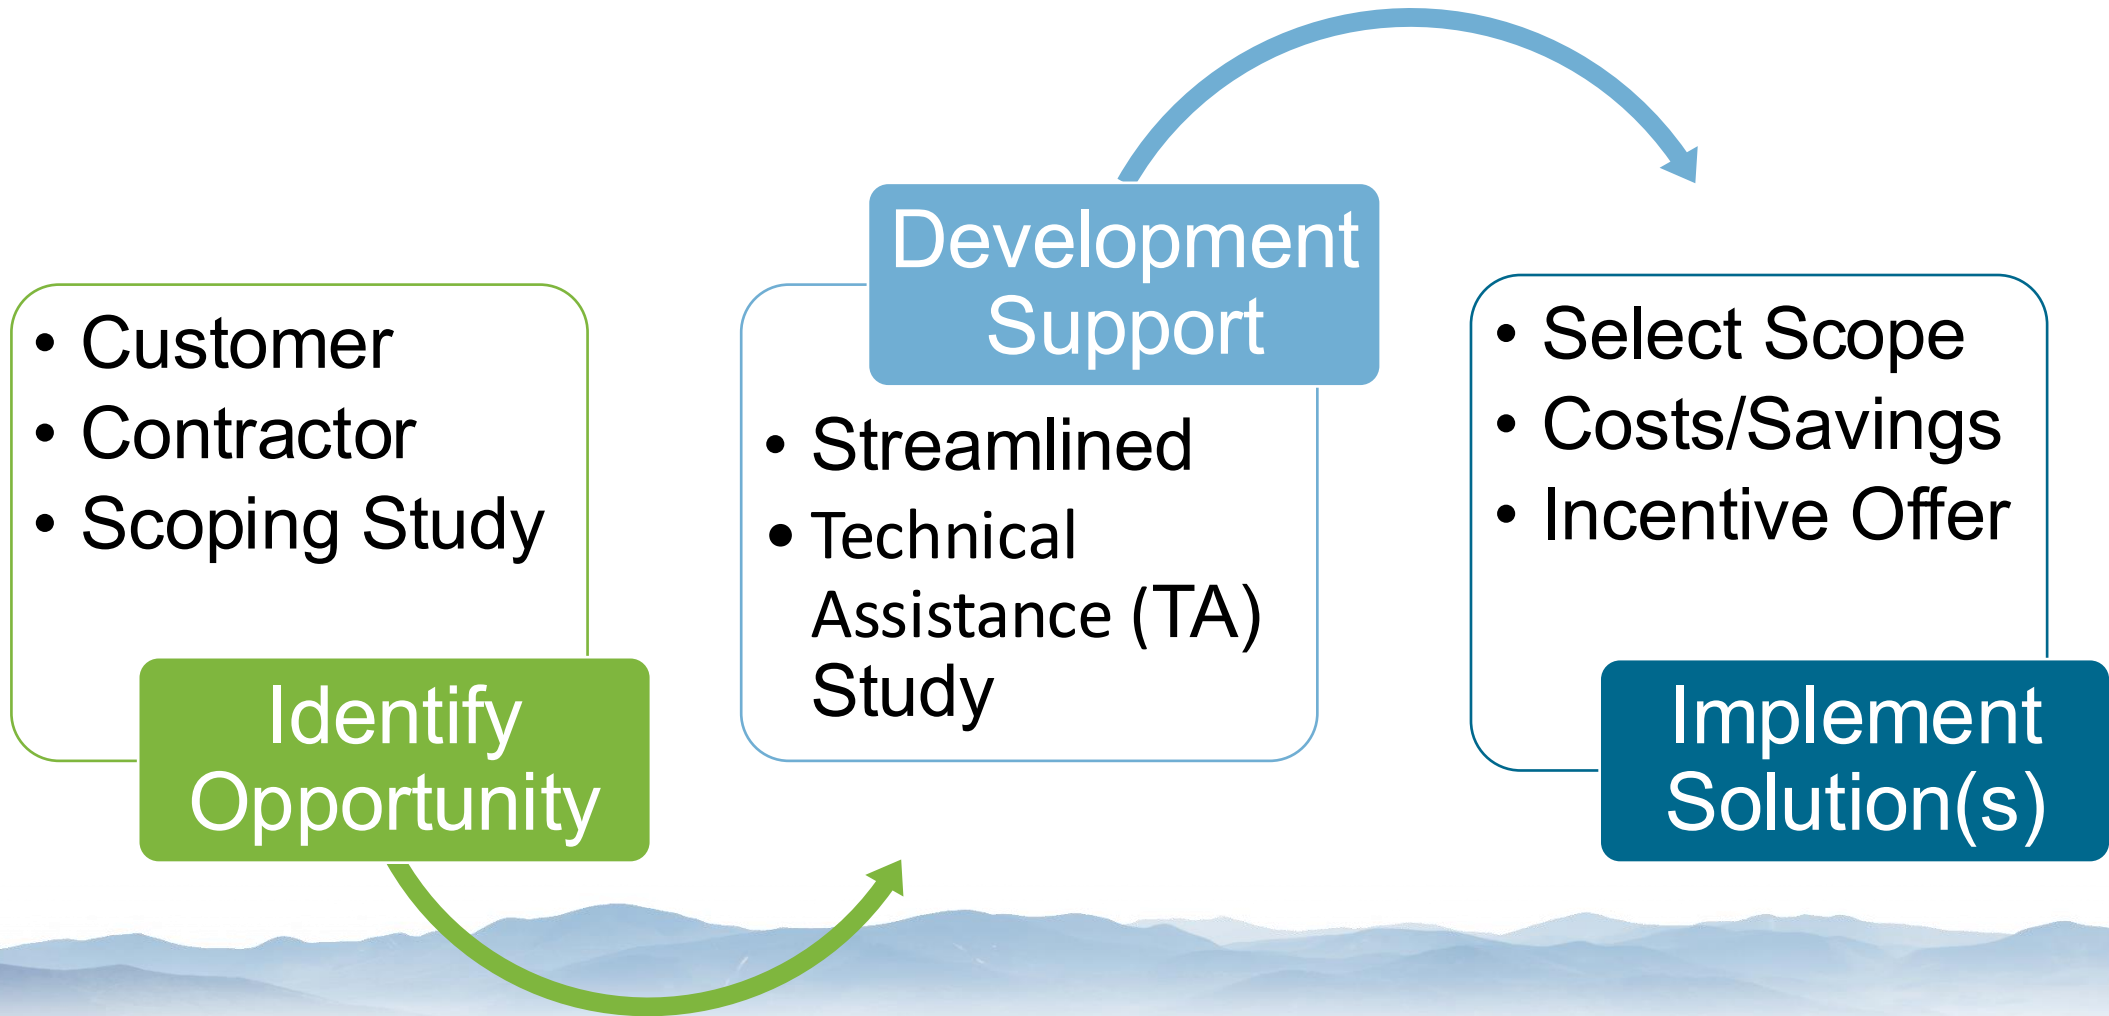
- Customer
- Contractor
- Scoping Study

Identify Opportunity

Development Support

- Streamlined
- Technical Assistance (TA) Study

- Select Scope
- Costs/Savings
- Incentive Offer

Implement Solution(s)